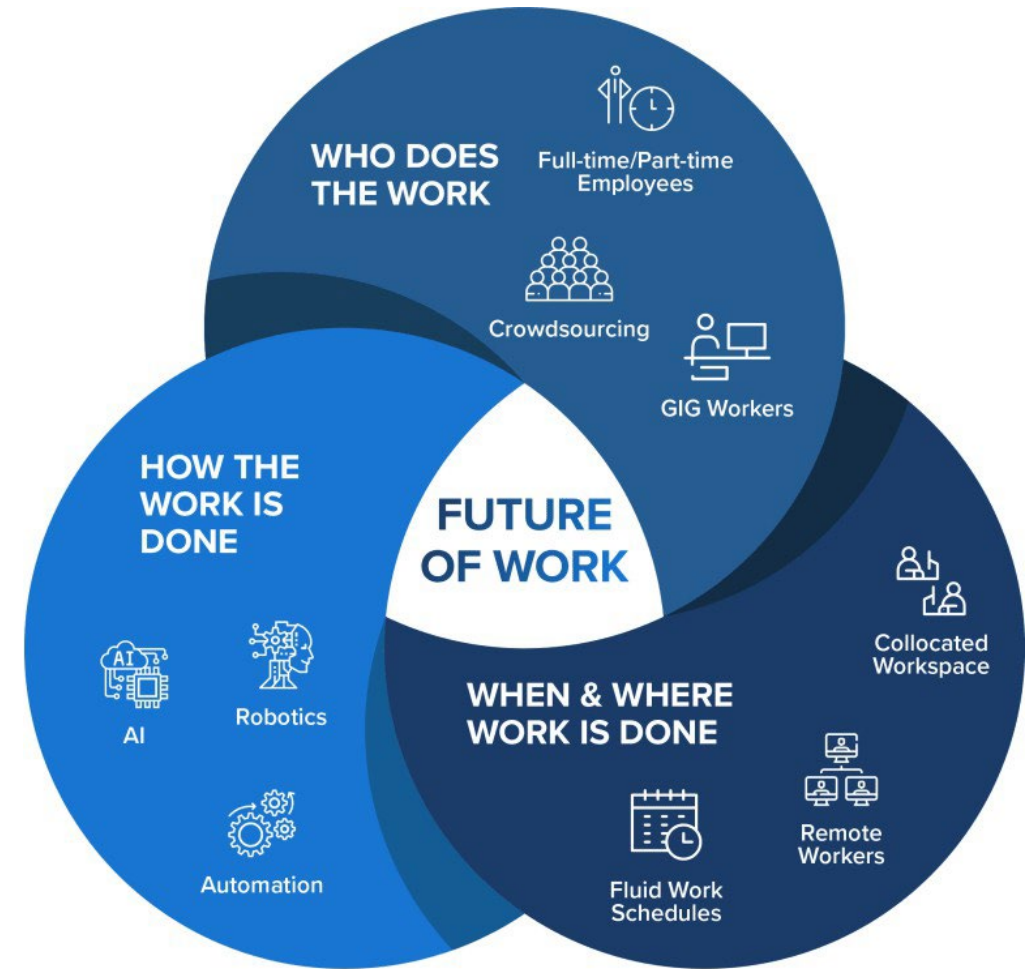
WHO DOES THE WORK

Full-time/Part-time Employees

Crowdsourcing

GIG Workers

HOW THE WORK IS DONE

FUTURE OF WORK

AI

AI

Robotics

Automation

WHEN & WHERE WORK IS DONE

Collocated Workspace

Remote Workers

Fluid Work Schedules